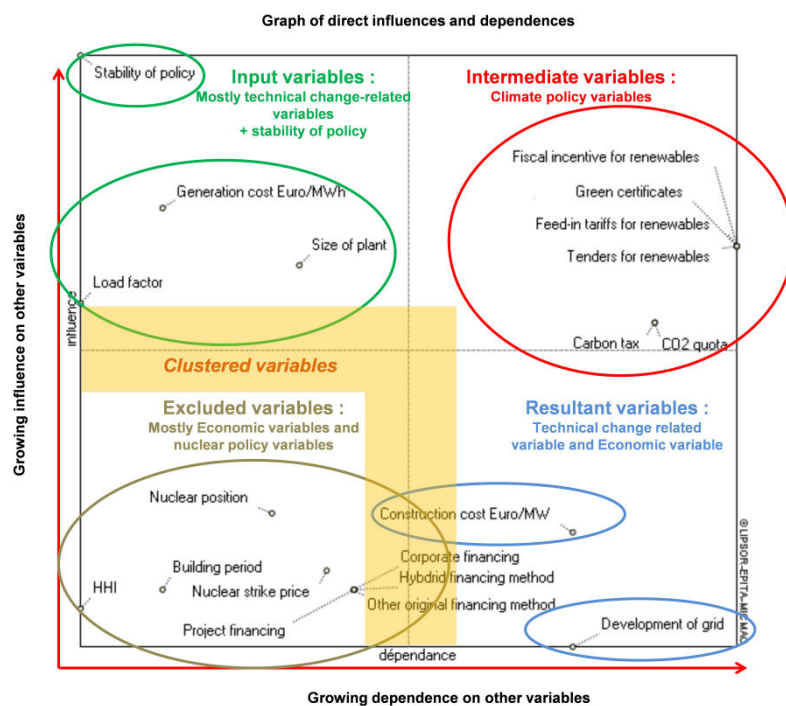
Graph of direct influences and dependences

Stability of policy

Input variables :
Mostly technical change-related variables
+ stability of policy

Intermediate variables :
Climate policy variables

Fiscal incentive for renewables

Green certificates

Feed-in tariffs for renewables

Tenders for renewables

Generation cost Euro/MWh

Size of plant

Load factor

influence

Carbon tax

CO2 quota

Clustered variables

Excluded variables :
Mostly Economic variables and nuclear policy variables

Resultant variables :
Technical change related variable and Economic variable

Nuclear position

Construction cost Euro/MW

Corporate financing

Building period

Hybdrid financing method

HHI

Nuclear strike price

Other original financing method

Project financing

Development of grid

dépendance

© LIPSOR-EPITA-MIC MAC

Growing influence on other variables

Growing dependence on other variables